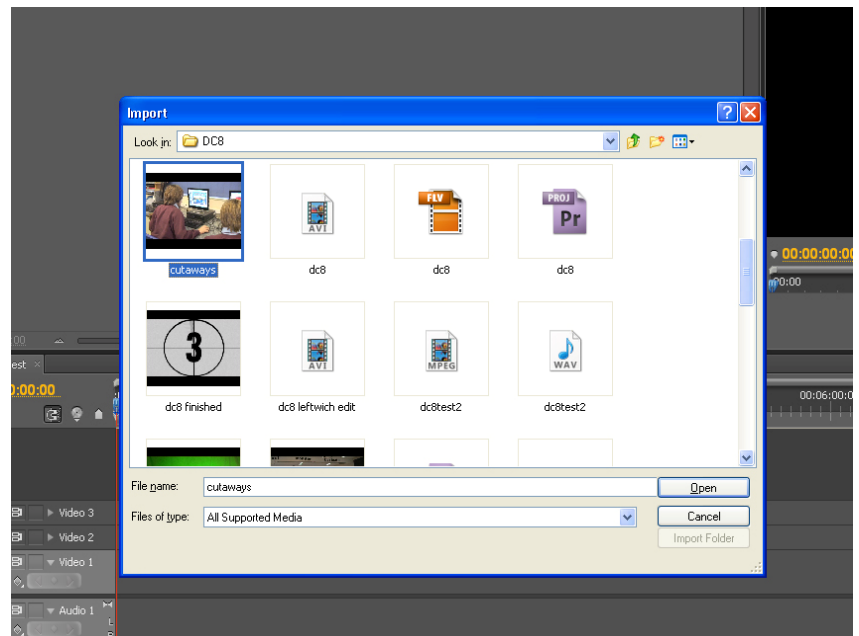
Import

Look in: DC8

cutaways

AVI
dc8

FLV
dc8

PROJ Pr
dc8

3
dc8 finished

AVI
dc8 leftwich edit

MPEG
dc8test2

WAV
dc8test2

File name: cutaways

Files of type: All Supported Media

Open

Cancel

Import Folder

00:00:00:00

00:00

00:06:00:00

est ×

0:00:00

00

Video 3

Video 2

Video 1

Audio 1